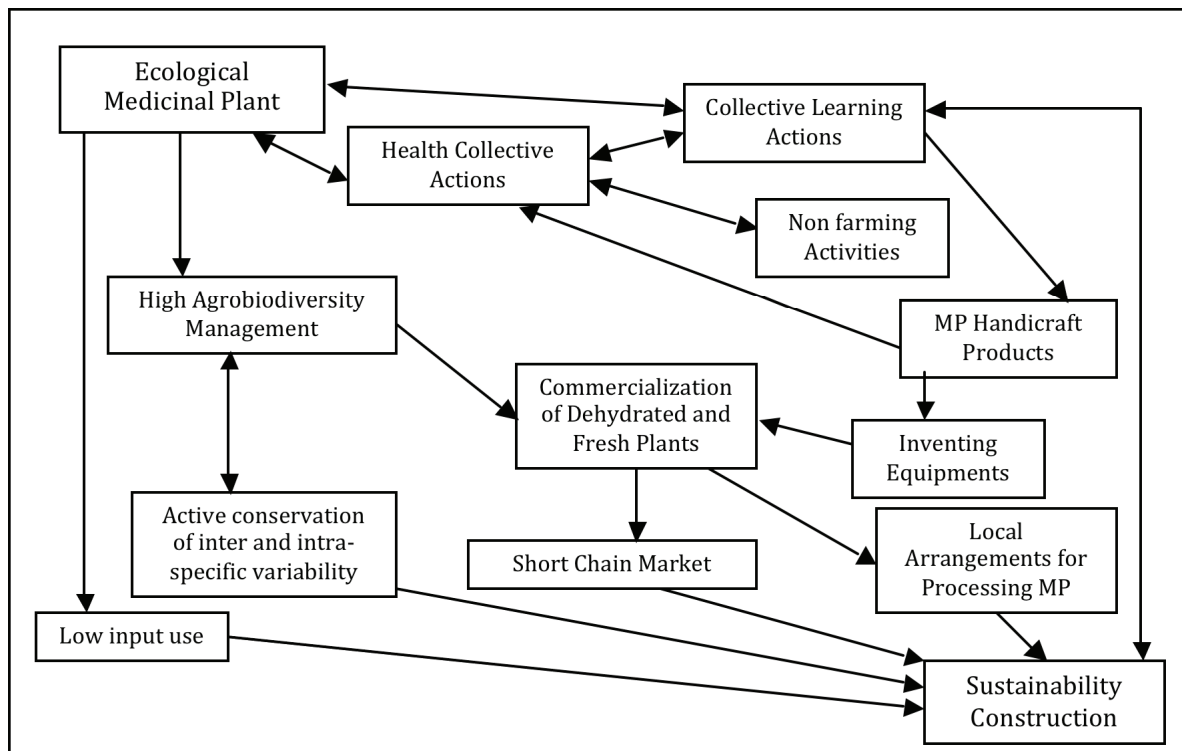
Ecological Medicinal Plant

Collective Learning Actions

Health Collective Actions

Non farming Activities

High Agrobiodiversity Management

MP Handicraft Products

Commercialization of Dehydrated and Fresh Plants

Inventing Equipments

Active conservation of inter and intraspecific variability

Short Chain Market

Local Arrangements for Processing MP

Low input use

Sustainability Construction